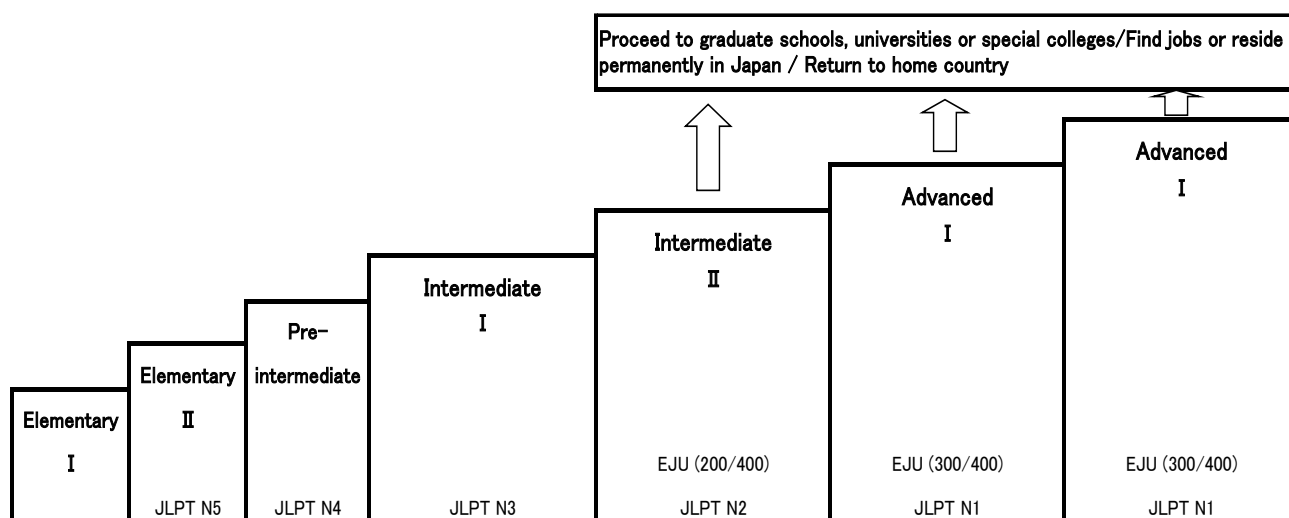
Proceed to graduate schools, universities or special colleges/Find jobs or reside permanently in Japan / Return to home country

Elementary I

Elementary II
JLPT N5

Pre-intermediate
JLPT N4

Intermediate I
JLPT N3

Intermediate II
EJU (200/400)
JLPT N2

Advanced I
EJU (300/400)
JLPT N1

Advanced I
EJU (300/400)
JLPT N1